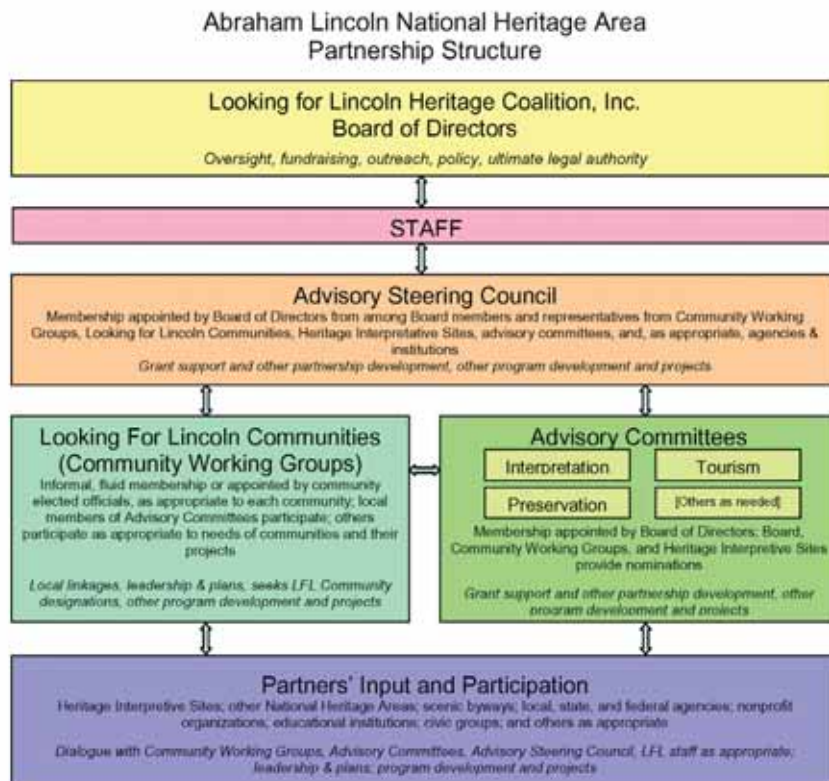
Abraham Lincoln National Heritage Area
Partnership Structure

Looking for Lincoln Heritage Coalition, Inc.
Board of Directors

Oversight, fundraising, outreach, policy, ultimate legal authority

STAFF

Advisory Steering Council

Membership appointed by Board of Directors from among Board members and representatives from Community Working Groups, Looking for Lincoln Communities, Heritage Interpretative Sites, advisory committees, and, as appropriate, agencies & institutions

Grant support and other partnership development, other program development and projects

Looking For Lincoln Communities
(Community Working Groups)

Informal, fluid membership or appointed by community elected officials, as appropriate to each community; local members of Advisory Committees participate; others participate as appropriate to needs of communities and their projects

Local linkages, leadership & plans, seeks LFL Community designations, other program development and projects

Advisory Committees

Interpretation

Tourism

Preservation

[Others as needed]

Membership appointed by Board of Directors; Board, Community Working Groups, and Heritage Interpretive Sites provide nominations

Grant support and other partnership development, other program development and projects

Partners' Input and Participation

Heritage Interpretive Sites; other National Heritage Areas; scenic byways; local, state, and federal agencies; nonprofit organizations; educational institutions; civic groups; and others as appropriate

Dialogue with Community Working Groups, Advisory Committees, Advisory Steering Council, LFL staff as appropriate; leadership & plans; program development and projects